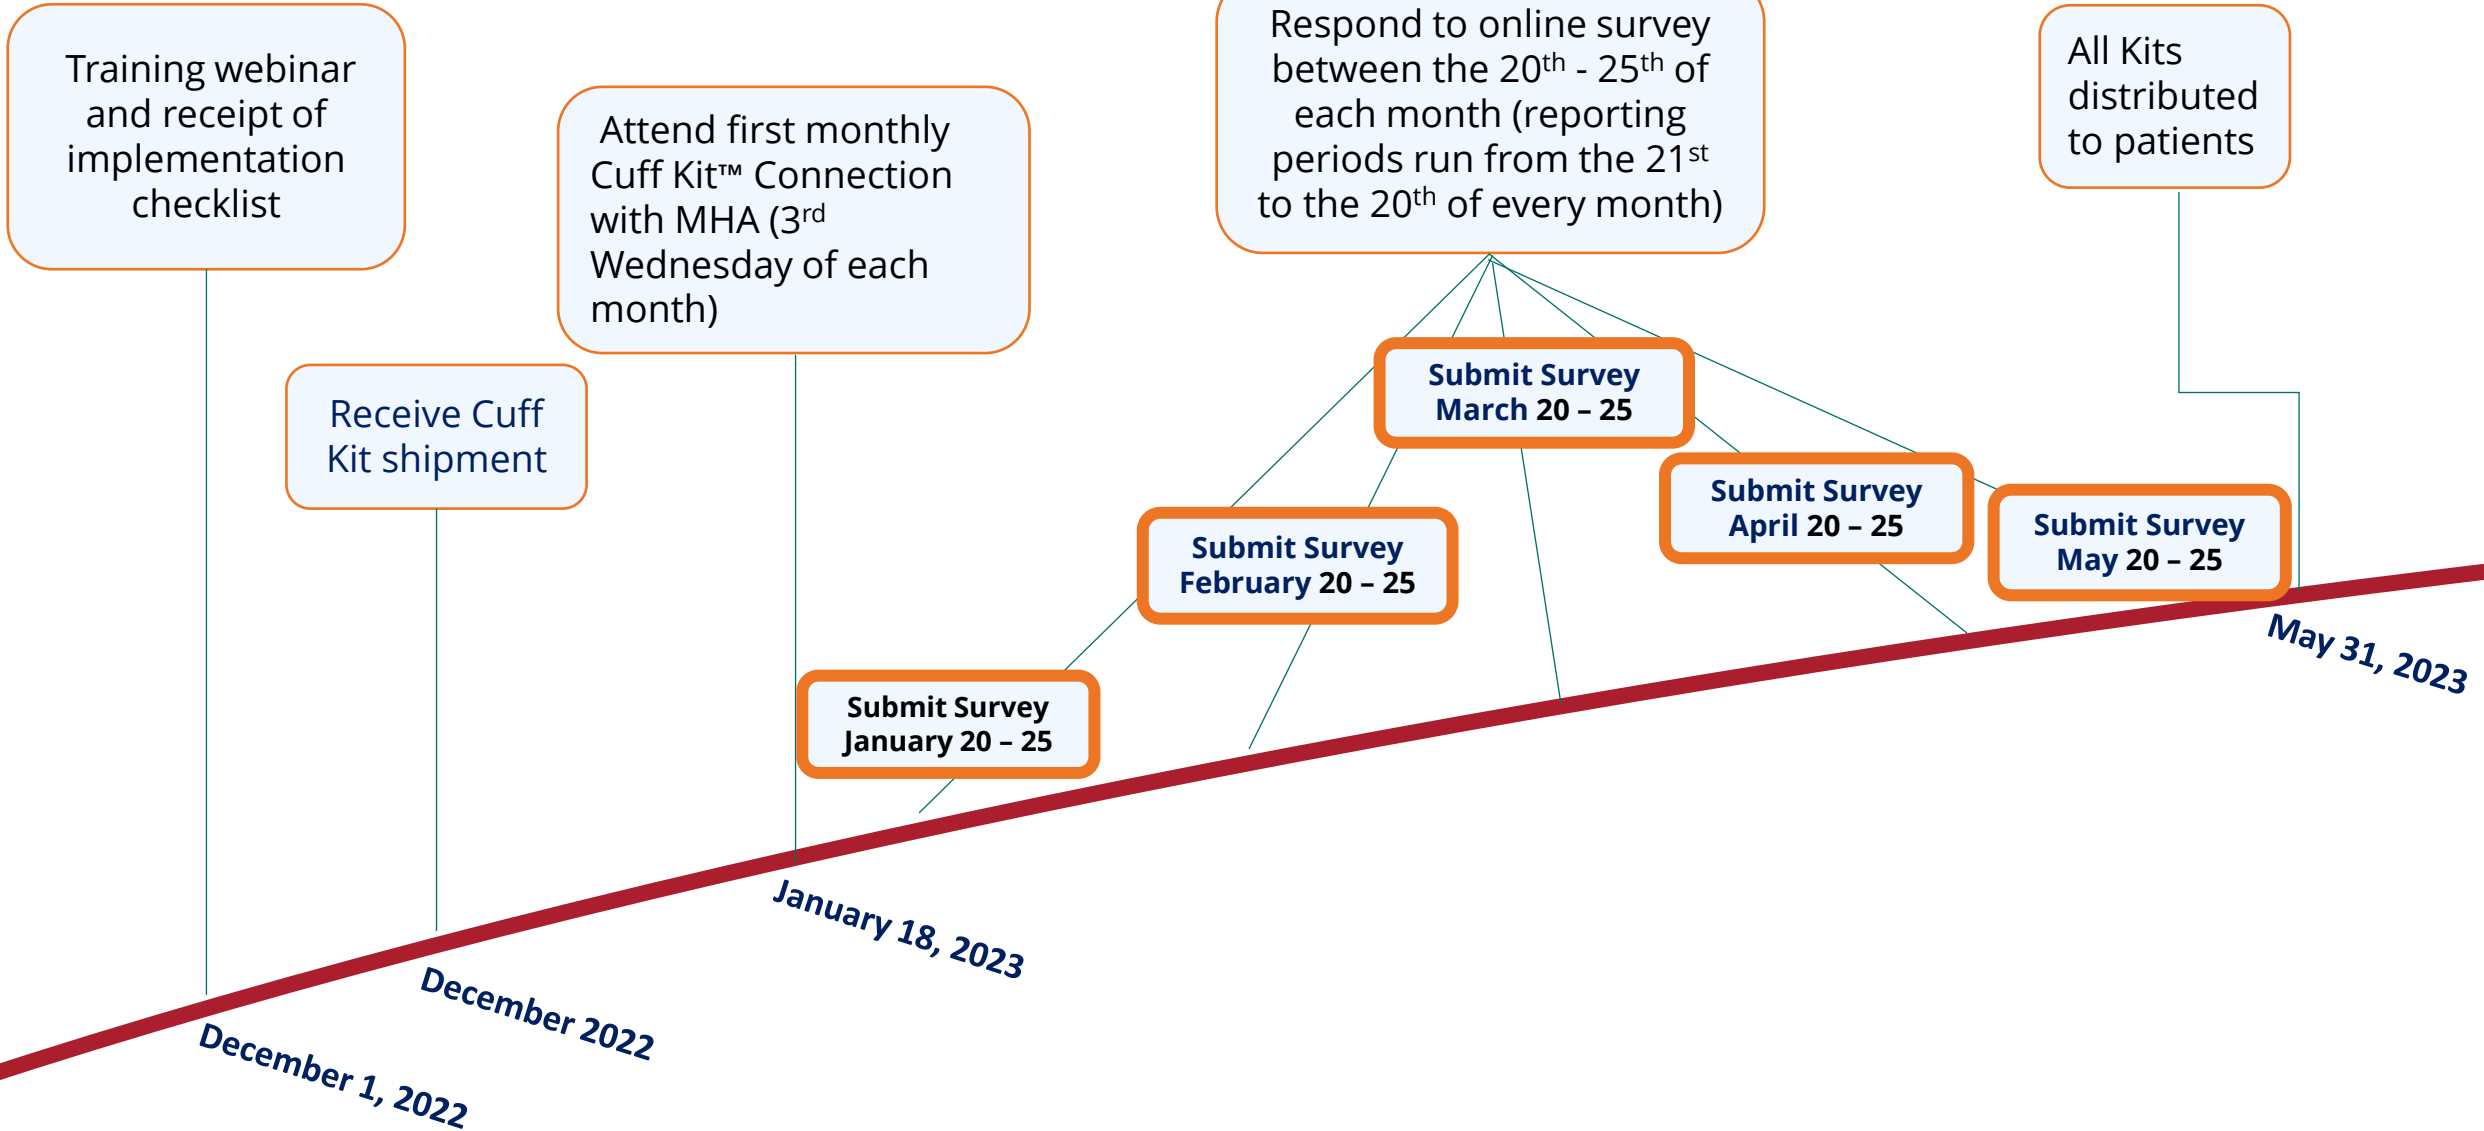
Training webinar and receipt of implementation checklist

Receive Cuff Kit shipment

Attend first monthly Cuff Kit™ Connection with MHA (3$^{rd}$ Wednesday of each month)

Respond to online survey between the 20$^{th}$ - 25$^{th}$ of each month (reporting periods run from the 21$^{st}$ to the 20$^{th}$ of every month)

All Kits distributed to patients

Submit Survey March 20 – 25

Submit Survey February 20 – 25

Submit Survey April 20 – 25

Submit Survey May 20 – 25

Submit Survey January 20 – 25

May 31, 2023

January 18, 2023

December 2022

December 1, 2022